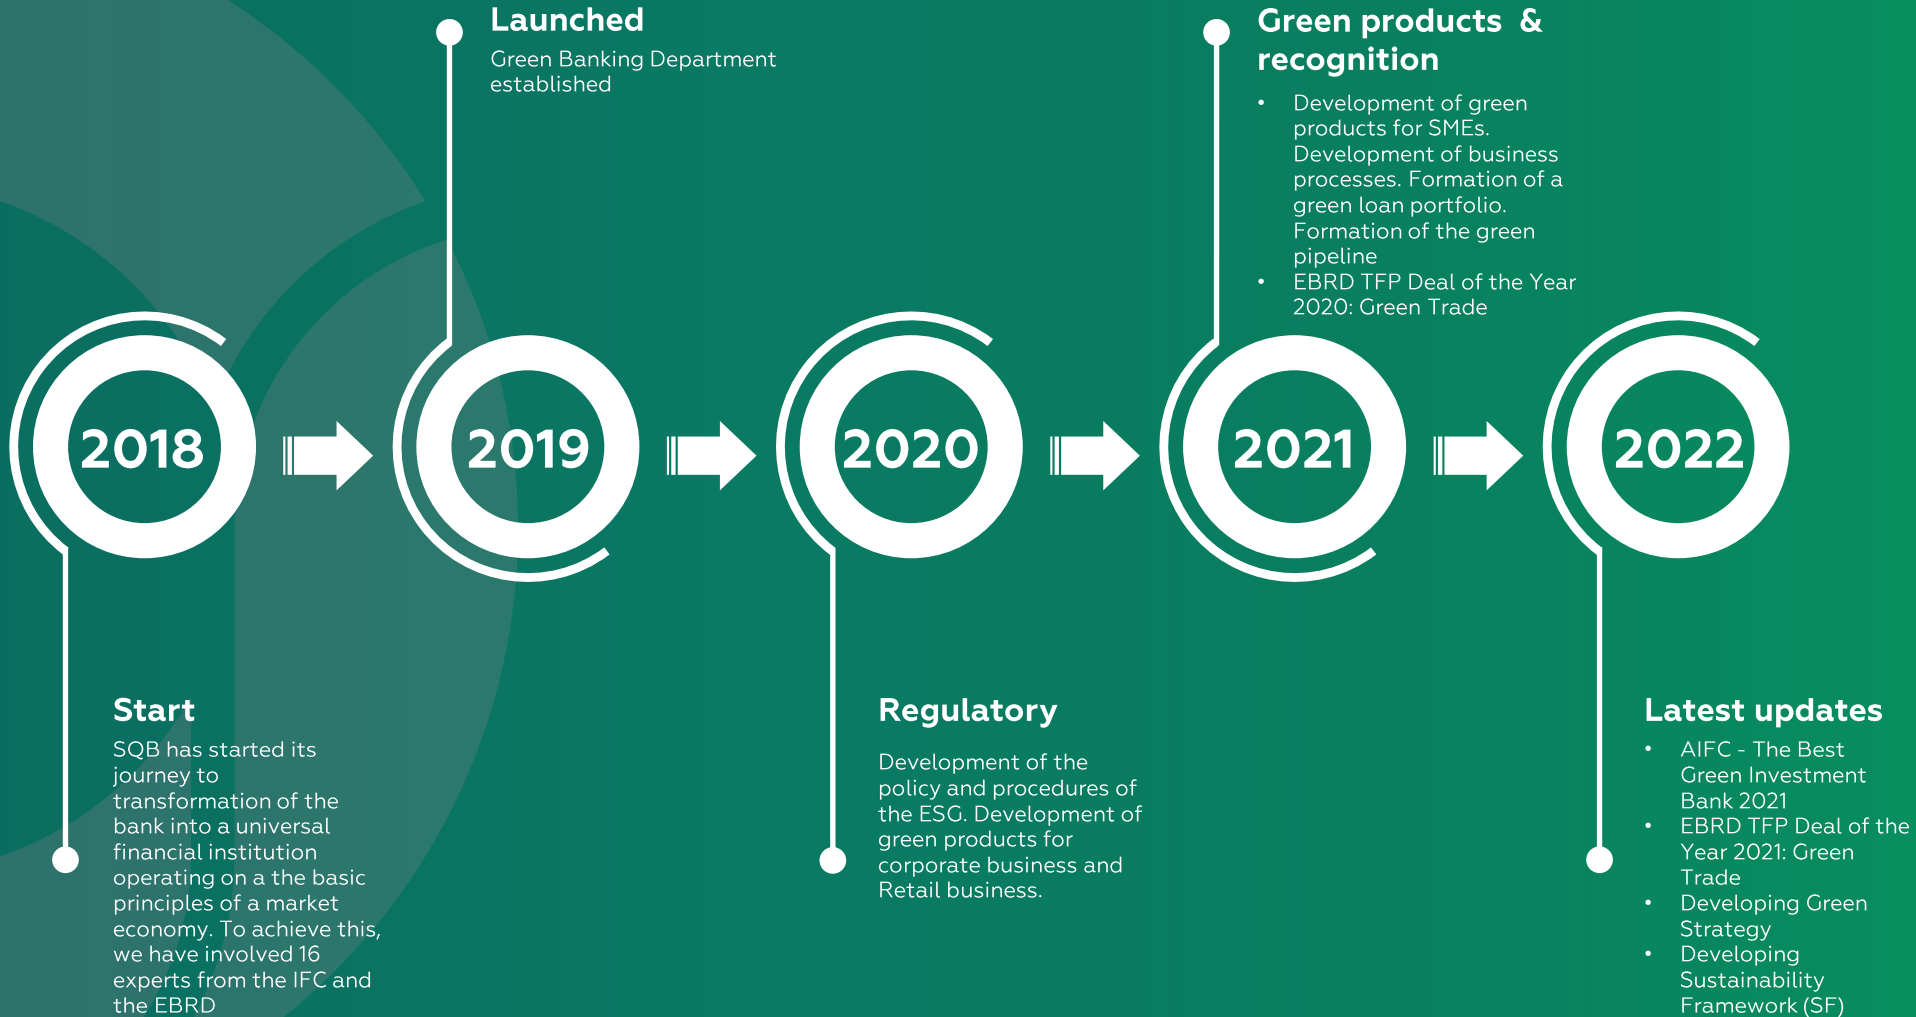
Launched
Green Banking Department established

Green products & recognition
• Development of green products for SMEs. Development of business processes. Formation of a green loan portfolio. Formation of the green pipeline
• EBRD TFP Deal of the Year 2020: Green Trade

2018

2019

2020

2021

2022

Start
SQB has started its journey to transformation of the bank into a universal financial institution operating on a the basic principles of a market economy. To achieve this, we have involved 16 experts from the IFC and the EBRD

Regulatory
Development of the policy and procedures of the ESG. Development of green products for corporate business and Retail business.

Latest updates
• AIFC - The Best Green Investment Bank 2021
• EBRD TFP Deal of the Year 2021: Green Trade
• Developing Green Strategy
• Developing Sustainability Framework (SF)